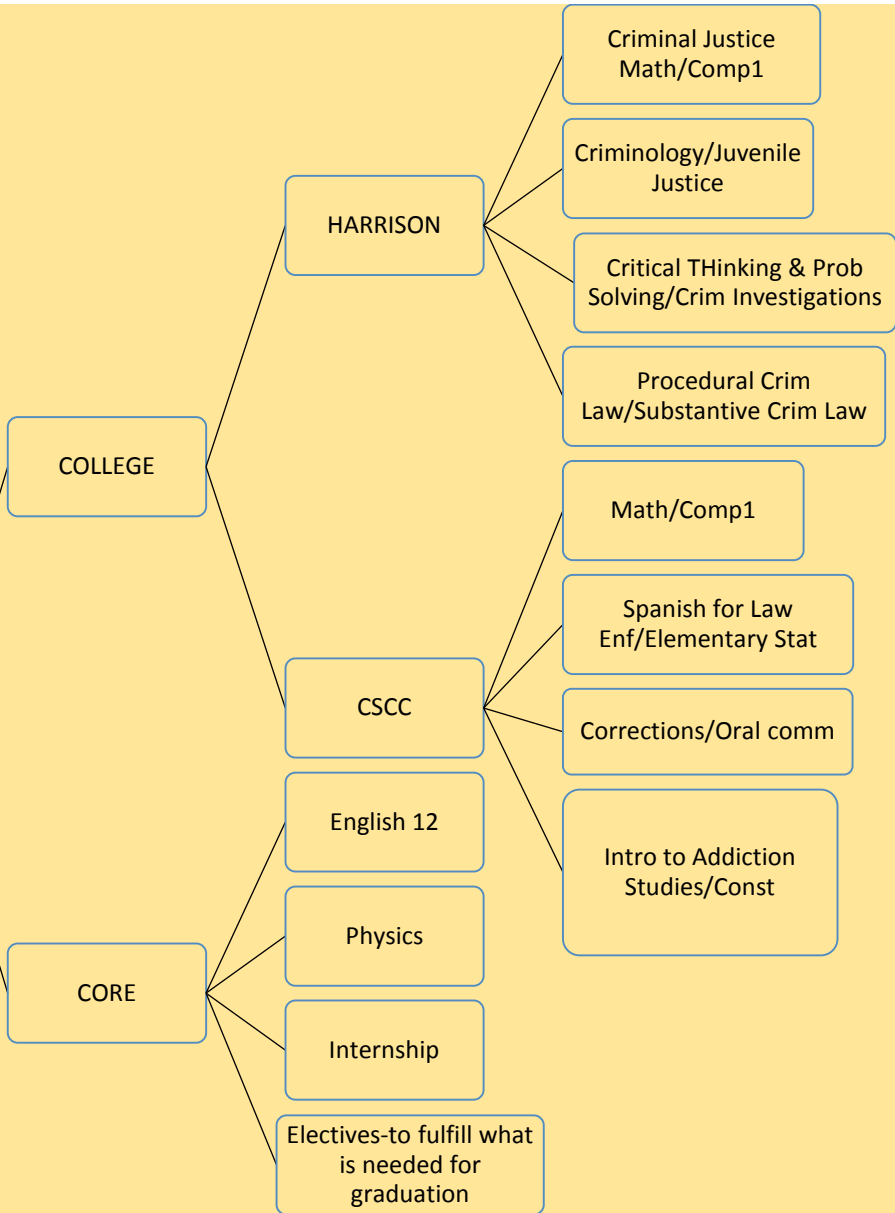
COLLEGE

HARRISON

Criminal Justice Math/Comp1

Criminology/Juvenile Justice

Critical THinking & Prob Solving/Crim Investigations

Procedural Crim Law/Substantive Crim Law

CSCC

Math/Comp1

Spanish for Law Enf/Elementary Stat

Corrections/Oral comm

Intro to Addiction Studies/Const

CORE

English 12

Physics

Internship

Electives-to fulfill what is needed for graduation